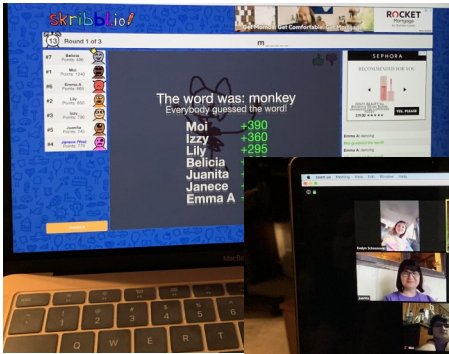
skribbl.io!

Get Moving. Get Comfortable.

ROCKET Mortgage

13

Round 1 of 3

m

#7 Belicia Points: 490

#1 Moi Points: 1240

#6 Emma A Points: 360

#2 Lily Points: 820

#3 Izzy Points: 780

#5 Juanita Points: 745

#4 Janece Yfkac Points: 775

The word was: monkey

Everybody guessed the word!

Moi +390

Izzy +360

Lily +295

Belicia

Juanita

Janece

Emma A

SEPHORA

RECOMMENDED FOR YOU

YES, PLEASE

Emma A: dancing

Moi guessed the word!

Emma A: dancing

Emma A: dancing

zoom.us Meeting View Edit Window Help

Evelyn Schoenbeck

Juanita

Q W E R T Y U I O

A S D F G H J

Z X C V